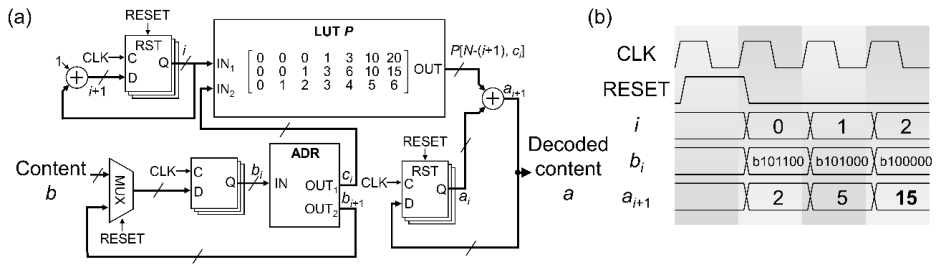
(a)

RESET

RST

1

CLK

C

Q

$i$

D

$i$+1

LUT $P$

IN$_1$

IN$_2$

$\begin{bmatrix} 0 & 0 & 0 & 1 & 3 & 10 & 20 \\ 0 & 0 & 1 & 3 & 6 & 10 & 15 \\ 0 & 1 & 2 & 3 & 4 & 5 & 6 \end{bmatrix}$

OUT

$P[N-(i+1), c_i]$

$a_{i+1}$

RESET

RST

Content
$b$

MUX

CLK

C

D

Q

$b_i$

ADR

IN

OUT$_1$

OUT$_2$

$c_i$

$b_{i+1}$

CLK

C

D

Q

$a_i$

Decoded content
$a$

RESET

(b)

CLK

RESET

$i$

0

1

2

$b_i$

b101100

b101000

b100000

$a_{i+1}$

2

5

15